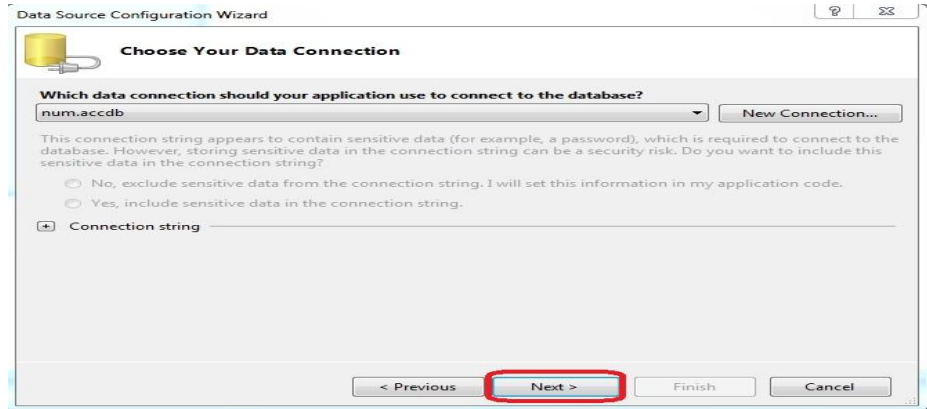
Data Source Configuration Wizard

?

Choose Your Data Connection

Which data connection should your application use to connect to the database?

num.accdb

New Connection...

This connection string appears to contain sensitive data (for example, a password), which is required to connect to the database. However, storing sensitive data in the connection string can be a security risk. Do you want to include this sensitive data in the connection string?

No, exclude sensitive data from the connection string. I will set this information in my application code.

Yes, include sensitive data in the connection string.

+ Connection string

< Previous

Next >

Finish

Cancel